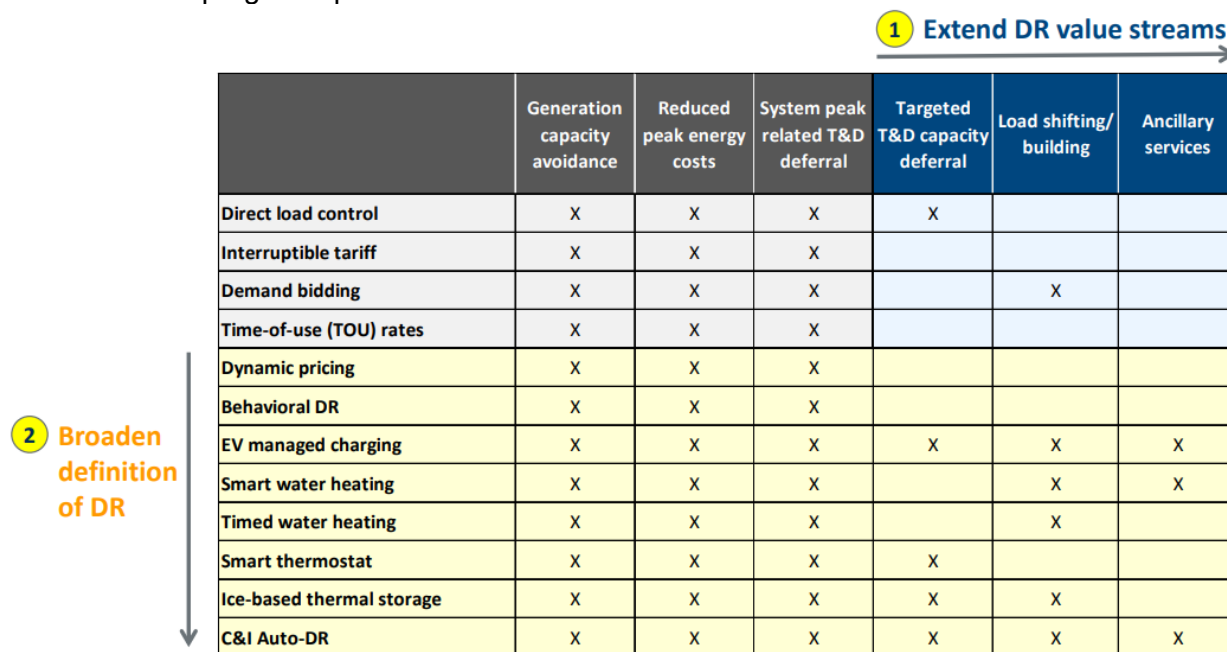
1 Extend DR value streams

2 Broaden definition of DR

| | Generation capacity avoidance | Reduced peak energy costs | System peak related T&D deferral | Targeted T&D capacity deferral | Load shifting/ building | Ancillary services |
|---|---|---|---|---|---|---|
| Direct load control | X | X | X | X | | |
| Interruptible tariff | X | X | X | | | |
| Demand bidding | X | X | X | | X | |
| Time-of-use (TOU) rates | X | X | X | | | |
| Dynamic pricing | X | X | X | | | |
| Behavioral DR | X | X | X | | | |
| EV managed charging | X | X | X | X | X | X |
| Smart water heating | X | X | X | | X | X |
| Timed water heating | X | X | X | | X | |
| Smart thermostat | X | X | X | X | | |
| Ice-based thermal storage | X | X | X | X | X | |
| C&I Auto-DR | X | X | X | X | X | X |